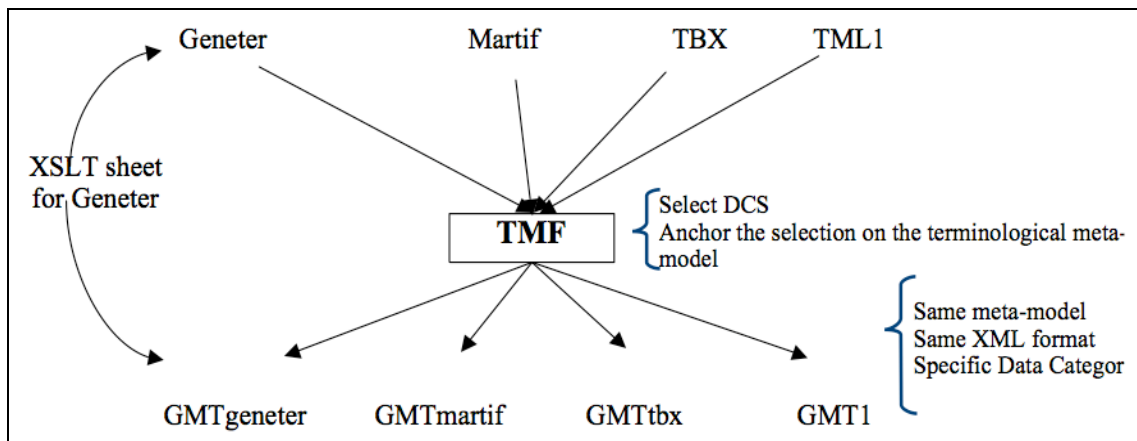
Geneter

Martif

TBX

TML1

XSLT sheet for Geneter

TMF

Select DCS
Anchor the selection on the terminological meta-model

Same meta-model
Same XML format
Specific Data Categor

GMTgeneter

GMTmartif

GMTtbx

GMT1